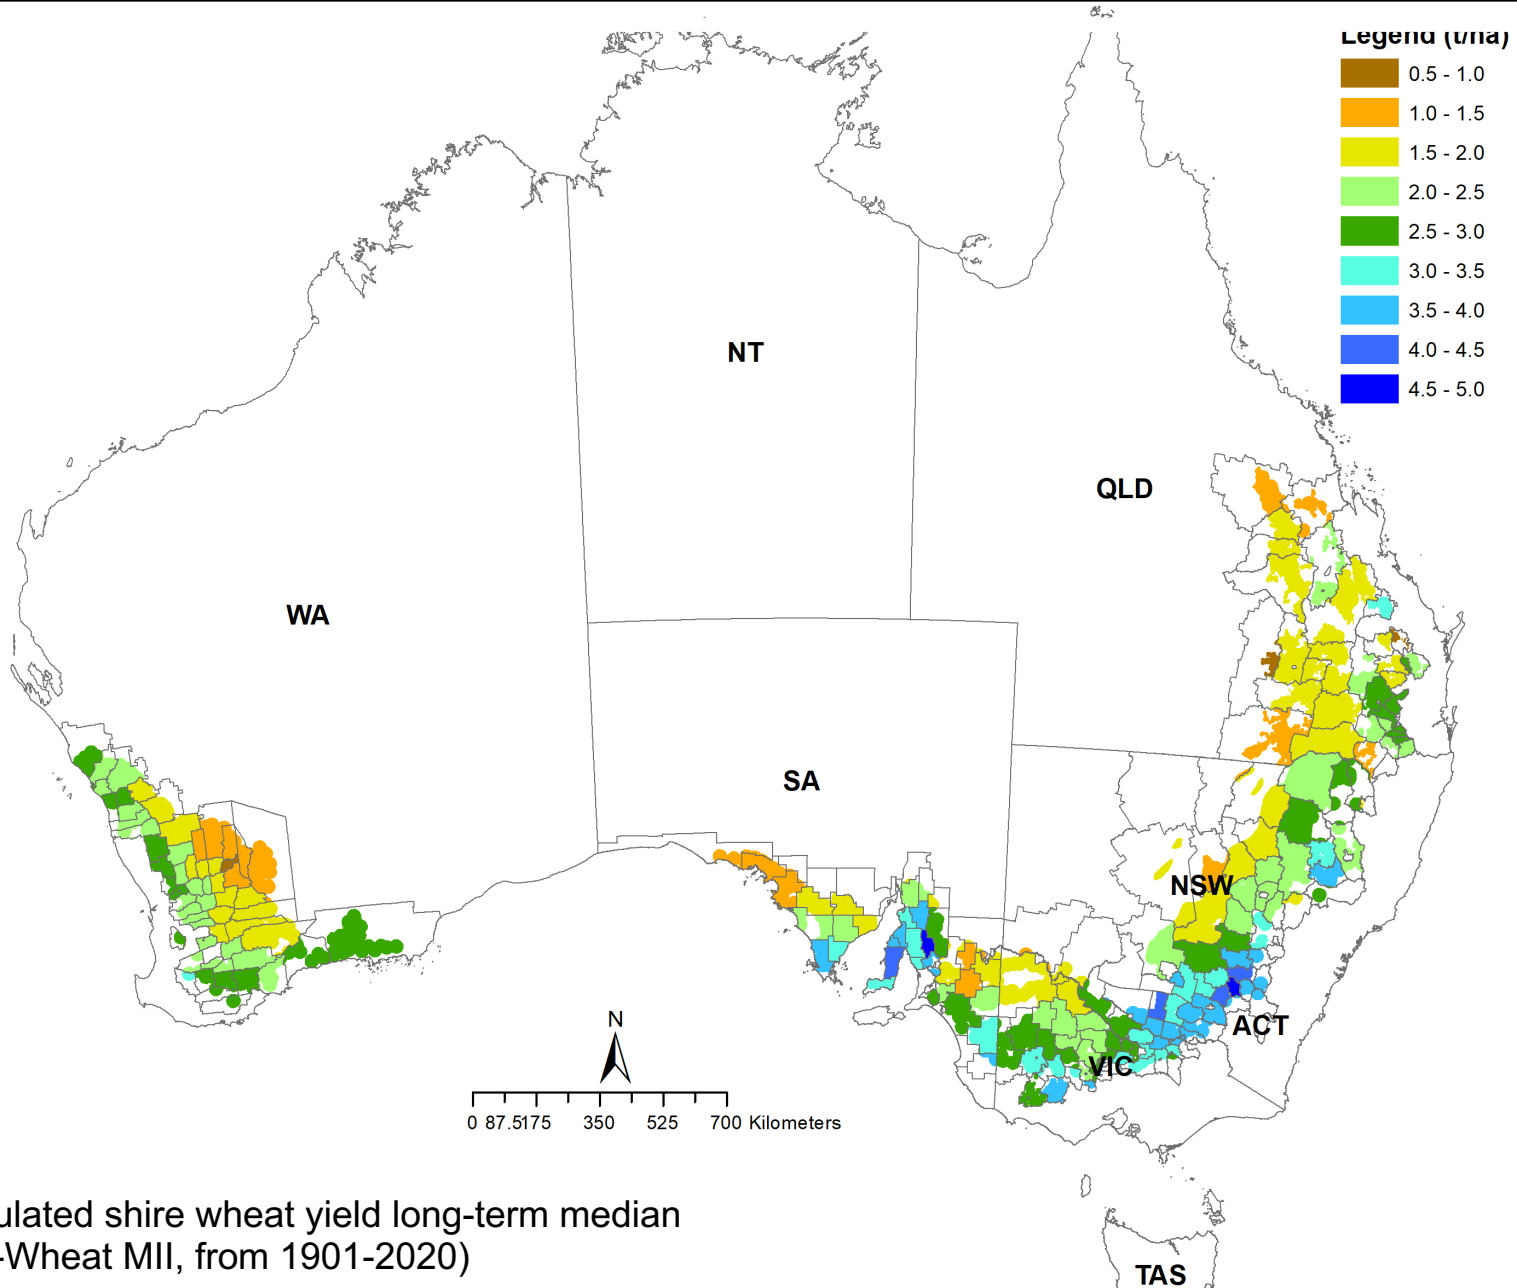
Legend (t/ha)
0.5 - 1.0
1.0 - 1.5
1.5 - 2.0
2.0 - 2.5
2.5 - 3.0
3.0 - 3.5
3.5 - 4.0
4.0 - 4.5
4.5 - 5.0

NT
QLD
WA
SA
NSW
ACT
VIC
TAS

N
0 87.5175 350 525 700 Kilometers

ulated shire wheat yield long-term median
-Wheat MII, from 1901-2020)